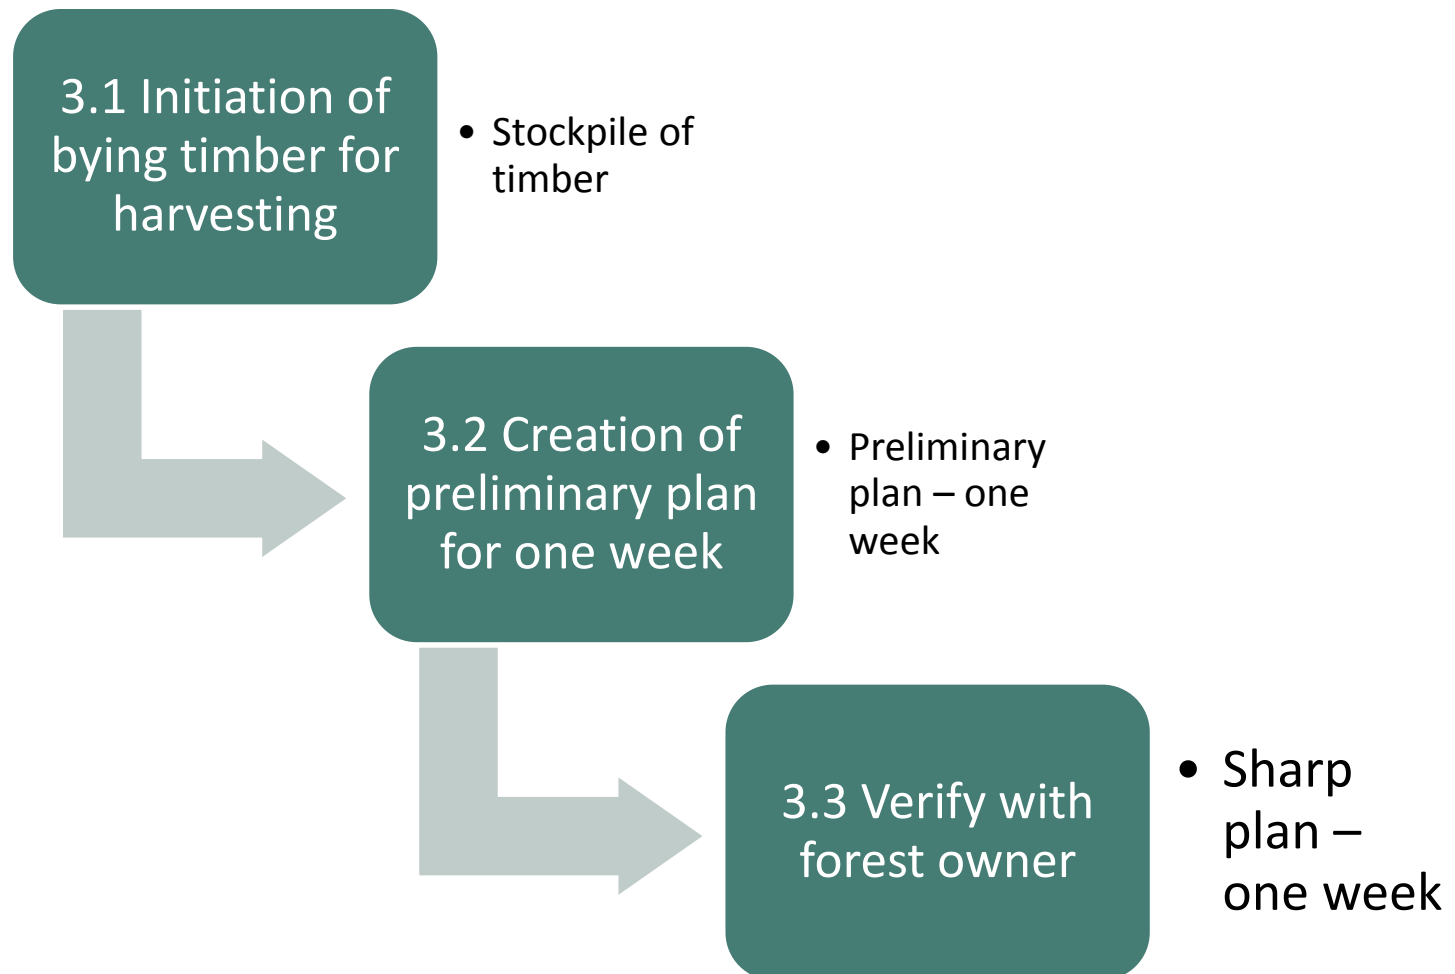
3.1 Initiation of bying timber for harvesting

• Stockpile of timber

3.2 Creation of preliminary plan for one week

• Preliminary plan – one week

3.3 Verify with forest owner

• Sharp plan – one week